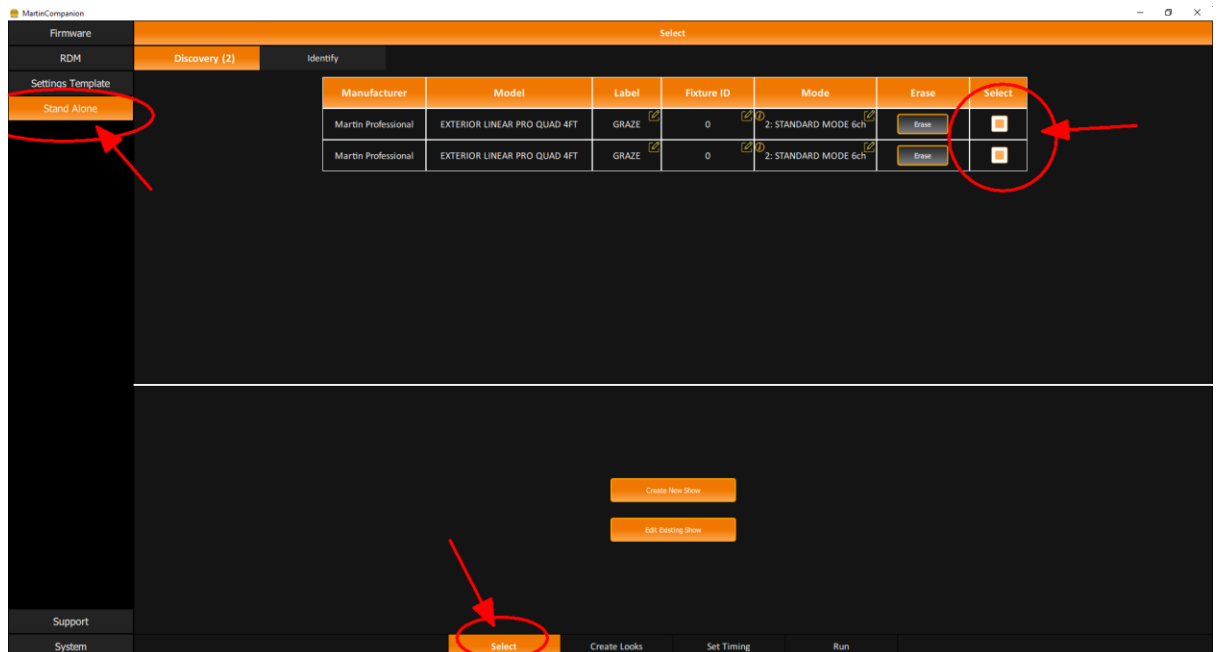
MartinCompanion

Firmware
RDM
Settings Template
Stand Alone

Select

Discovery (2)
Identify

| Manufacturer | Model | Label | Fixture ID | Mode | Erase | Select |
|---|---|---|---|---|---|---|
| Martin Professional | EXTERIOR LINEAR PRO QUAD 4FT | GRAZE | 0 | 2: STANDARD MODE 6ch | Erase | |
| Martin Professional | EXTERIOR LINEAR PRO QUAD 4FT | GRAZE | 0 | 2: STANDARD MODE 6ch | Erase | |

Create New Show
Edit Existing Show

Support
System

Select
Create Looks
Set Timing
Run